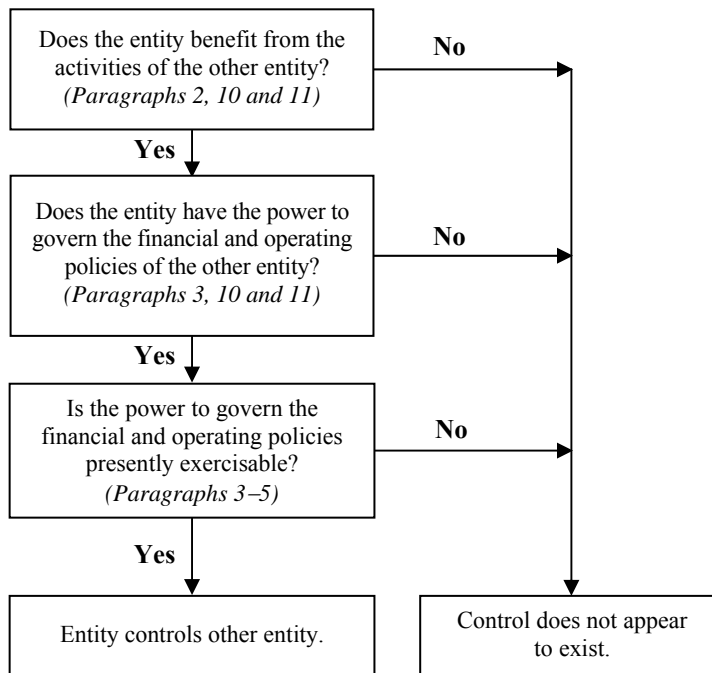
Does the entity benefit from the activities of the other entity? *(Paragraphs 2, 10 and 11)*

No

Yes

Does the entity have the power to govern the financial and operating policies of the other entity? *(Paragraphs 3, 10 and 11)*

No

Yes

Is the power to govern the financial and operating policies presently exercisable? *(Paragraphs 3–5)*

No

Yes

Entity controls other entity.

Control does not appear to exist.